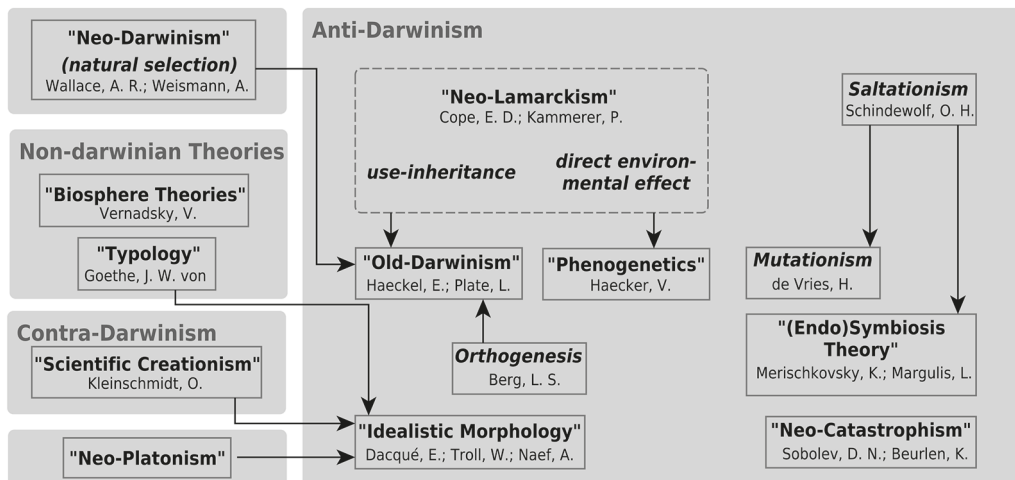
"Neo-Darwinism"
(natural selection)
Wallace, A. R.; Weismann, A.

Non-darwinian Theories

"Biosphere Theories"
Vernadsky, V.

"Typology"
Goethe, J. W. von

Contra-Darwinism

"Scientific Creationism"
Kleinschmidt, O.

"Neo-Platonism"

Anti-Darwinism

"Neo-Lamarckism"
Cope, E. D.; Kammerer, P.

use-inheritance

direct environmental effect

"Old-Darwinism"
Haeckel, E.; Plate, L.

"Phenogenetics"
Haecker, V.

Orthogenesis
Berg, L. S.

"Idealistic Morphology"
Dacqué, E.; Troll, W.; Naef, A.

Saltationism
Schindewolf, O. H.

Mutationism
de Vries, H.

"(Endo)Symbiosis Theory"
Merischkovsky, K.; Margulis, L.

"Neo-Catastrophism"
Sobolev, D. N.; Beurlen, K.